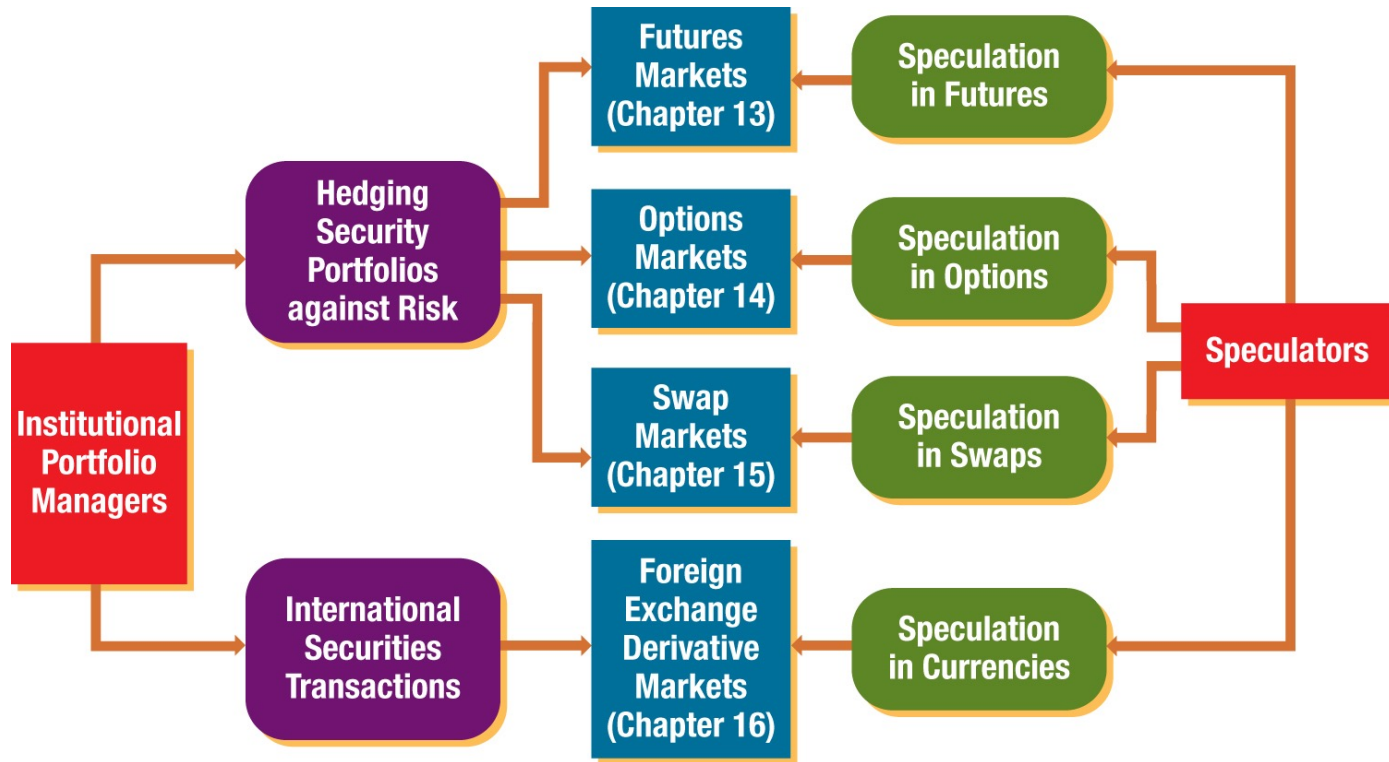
Institutional Portfolio Managers

Hedging Security Portfolios against Risk

International Securities Transactions

Futures Markets (Chapter 13)

Options Markets (Chapter 14)

Swap Markets (Chapter 15)

Foreign Exchange Derivative Markets (Chapter 16)

Speculation in Futures

Speculation in Options

Speculation in Swaps

Speculation in Currencies

Speculators